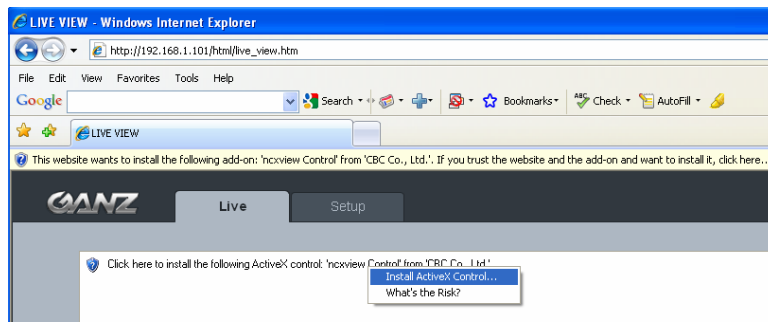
LIVE VIEW - Windows Internet Explorer

http://192.168.1.101/html/live_view.htm

File Edit View Favorites Tools Help

Google Search Bookmarks Check AutoFill

LIVE VIEW

This website wants to install the following add-on: 'ncxview Control' from 'CBC Co., Ltd.'. If you trust the website and the add-on and want to install it, click here...

GANZ

Live Setup

Click here to install the following ActiveX control: 'ncxview Control' from 'CBC Co., Ltd.'

Install ActiveX Control...

What's the Risk?